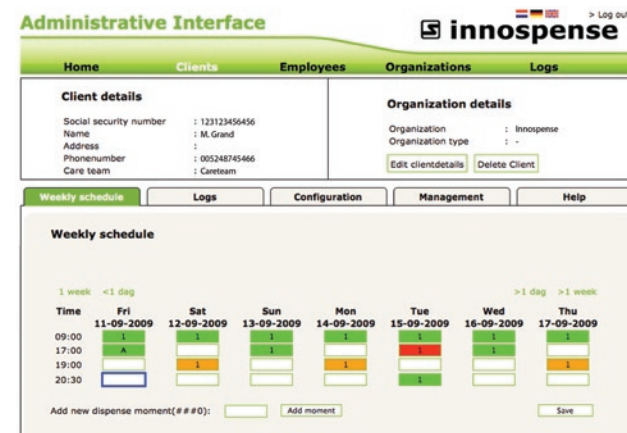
Administrative Interface

> Log out

innospense

Home Clients Employees Organizations Logs

Client details

Social security number : 123123456456
Name : M. Grand
Address :
Phonenumber : 005248745466
Care team : Careteam

Organization details

Organization : Innospense
Organization type : -

Edit clientdetails Delete Client

Weekly schedule Logs Configuration Management Help

Weekly schedule

1 week <1 dag >1 dag >1 week

| Time | Fri 11-09-2009 | Sat 12-09-2009 | Sun 13-09-2009 | Mon 14-09-2009 | Tue 15-09-2009 | Wed 16-09-2009 | Thu 17-09-2009 |
|---|---|---|---|---|---|---|---|
| 09:00 | 1 | 1 | 1 | 1 | 1 | 1 | 1 |
| 17:00 | A |  | 1 |  | 1 | 1 |  |
| 19:00 |  | 1 |  | 1 |  |  | 1 |
| 20:30 |  |  |  |  | 1 |  |  |

Add new dispense moment(##:#0): Add moment Save